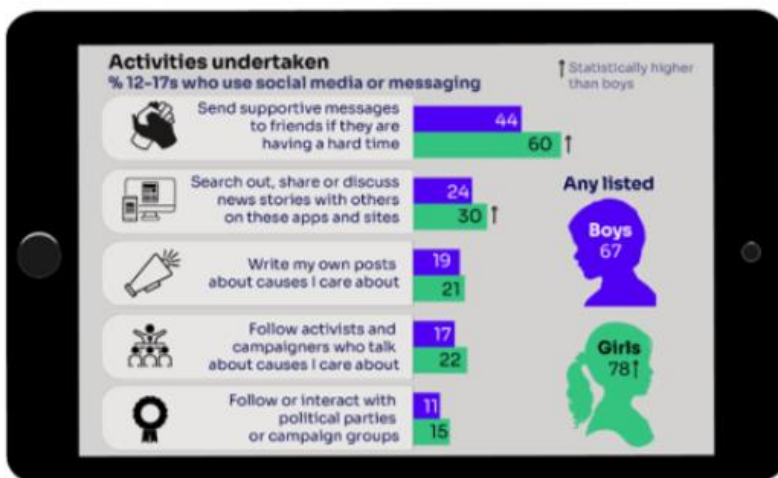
Activities undertaken
% 12-17s who use social media or messaging

↑ Statistically higher than boys

Send supportive messages to friends if they are having a hard time
44
60 ↑

Search out, share or discuss news stories with others on these apps and sites
24
30 ↑

Write my own posts about causes I care about
19
21

Follow activists and campaigners who talk about causes I care about
17
22

Follow or interact with political parties or campaign groups
11
15

Any listed

Boys
67

Girls
78↑